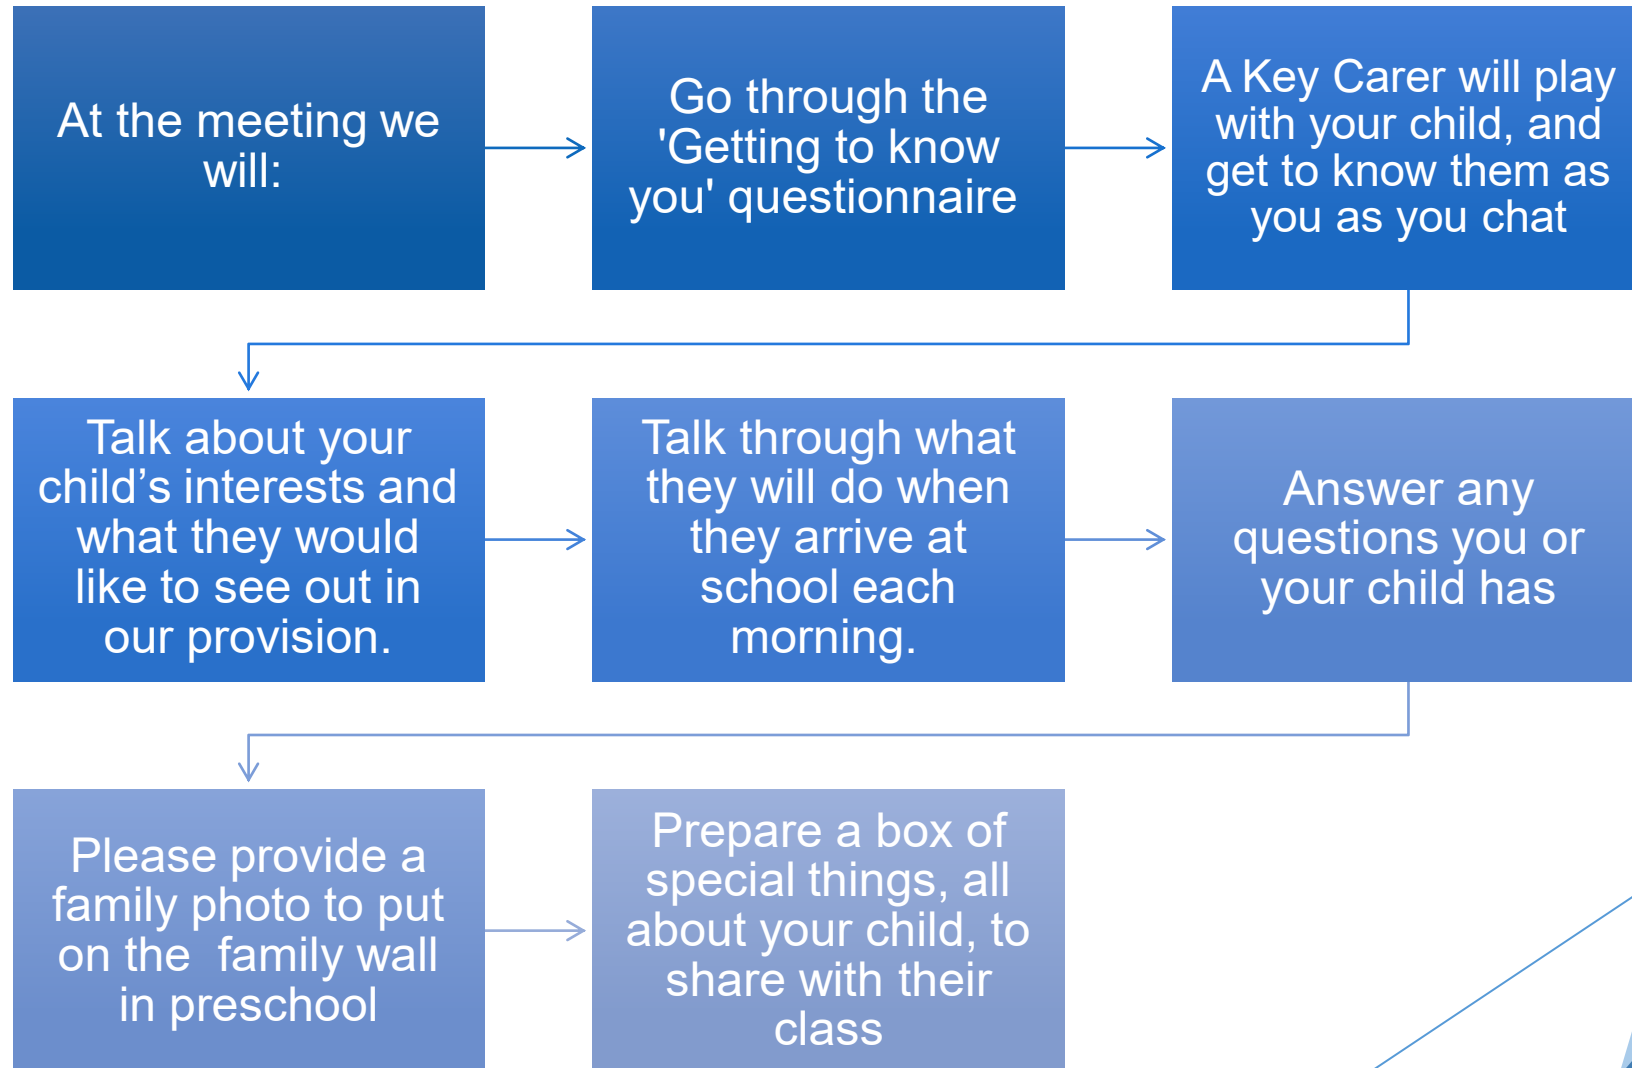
At the meeting we will:

Go through the 'Getting to know you' questionnaire

A Key Carer will play with your child, and get to know them as you as you chat

Talk about your child’s interests and what they would like to see out in our provision.

Talk through what they will do when they arrive at school each morning.

Answer any questions you or your child has

Please provide a family photo to put on the family wall in preschool

Prepare a box of special things, all about your child, to share with their class